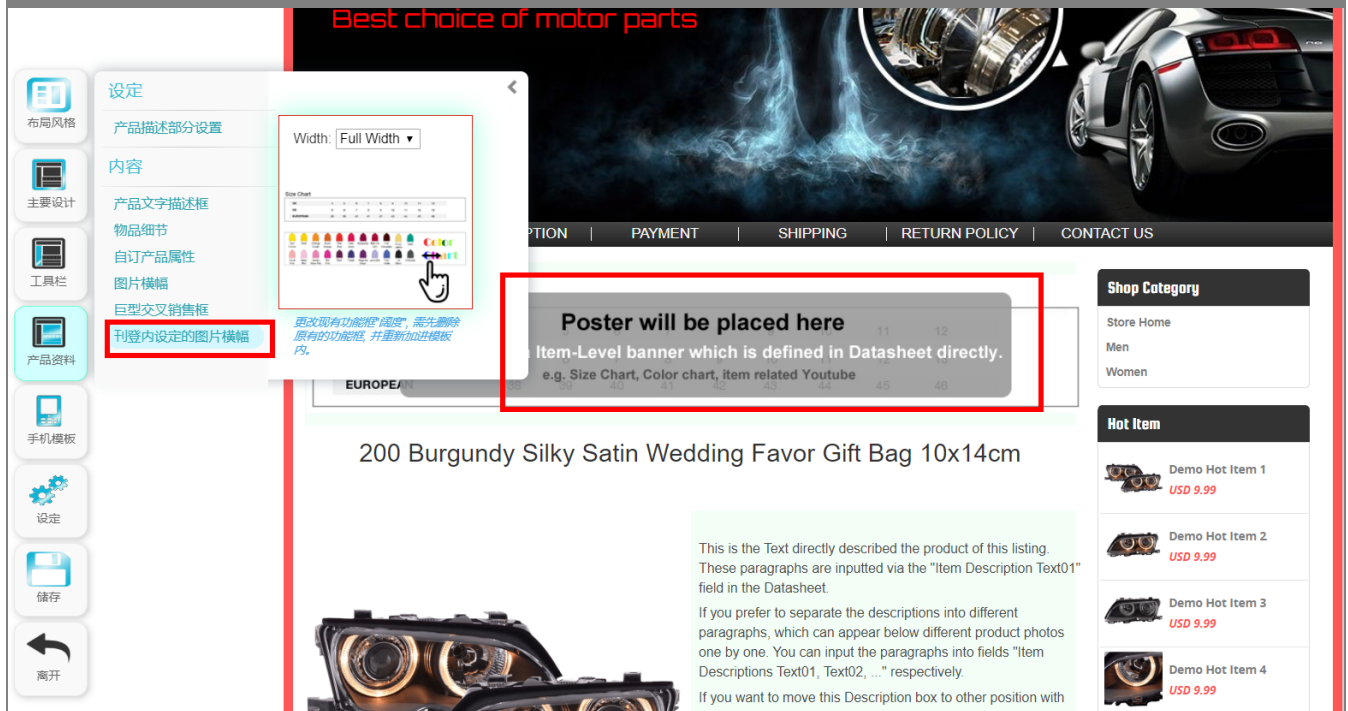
Best choice of motor parts

布局风格

主要设计

工具栏

产品资料

手机模板

设定

储存

离开

设定

产品描述部分设置

内容

产品文字描述框

物品细节

自订产品属性

图片横幅

巨型交叉销售框

刊登内设定的图片横幅

Width: Full Width ▾

Size Chart

Color Chart

更改现有功能框'阔度'，需先删除原有的功能框，并重新加进模板内。

PTION | PAYMENT | SHIPPING | RETURN POLICY | CONTACT US

Poster will be placed here

a Item-Level banner which is defined in Datasheet directly.

e.g. Size Chart, Color chart, item related Youtube

11 12

EUROPEAN 38 39 40 41 42 43 44 45 46

200 Burgundy Silky Satin Wedding Favor Gift Bag 10x14cm

This is the Text directly described the product of this listing. These paragraphs are inputted via the "Item Description Text01" field in the Datasheet.

If you prefer to separate the descriptions into different paragraphs, which can appear below different product photos one by one. You can input the paragraphs into fields "Item Descriptions Text01, Text02, ..." respectively.

If you want to move this Description box to other position with

Shop Category

Store Home

Men

Women

Hot Item

Demo Hot Item 1
USD 9.99

Demo Hot Item 2
USD 9.99

Demo Hot Item 3
USD 9.99

Demo Hot Item 4
USD 9.99